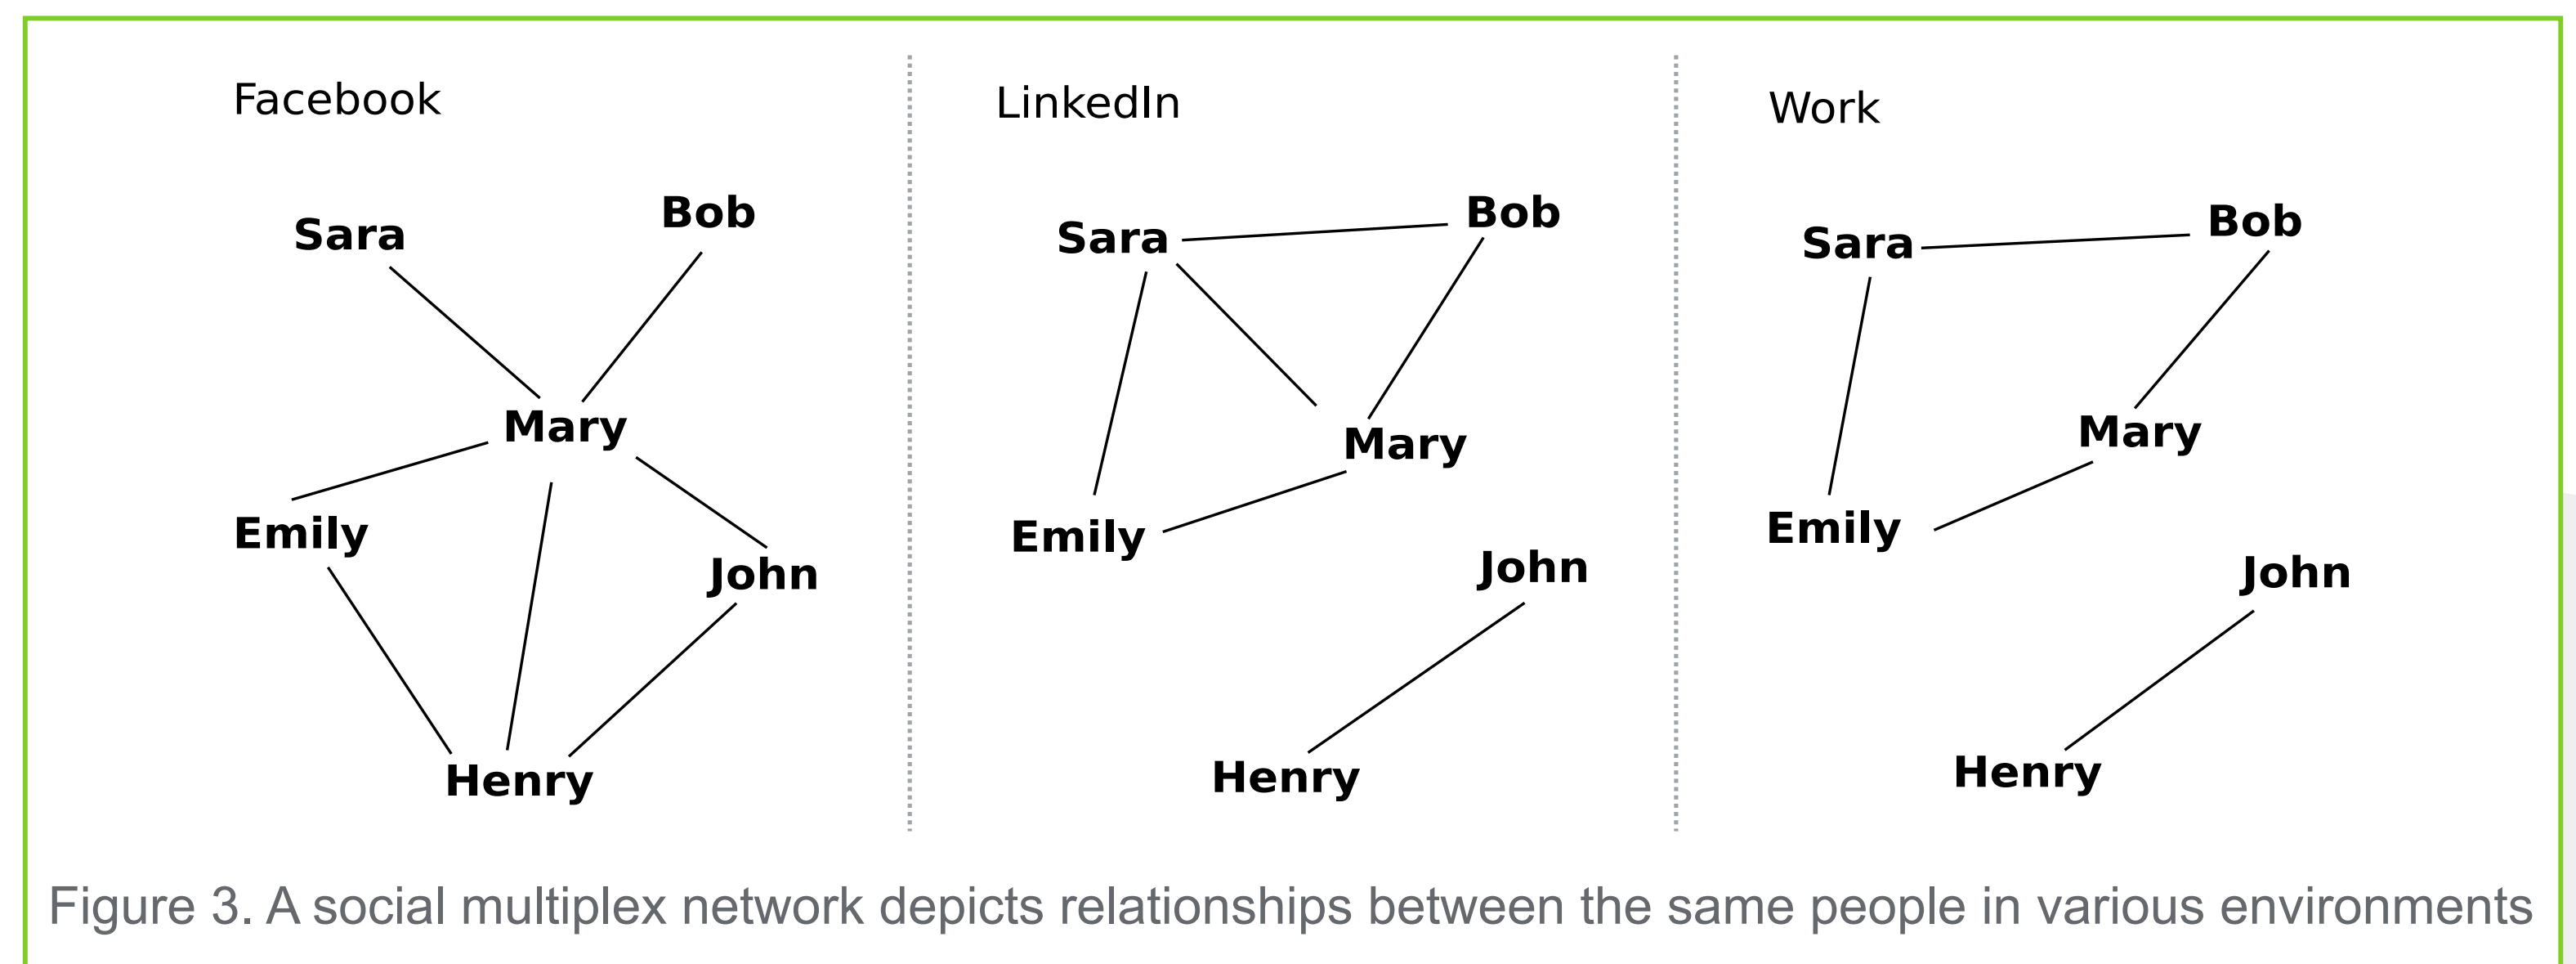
Facebook

Bob
Sara
Mary
Emily
John
Henry

LinkedIn

Bob
Sara
Mary
Emily
John
Henry

Work

Bob
Sara
Mary
Emily
John
Henry

Figure 3. A social multiplex network depicts relationships between the same people in various environments